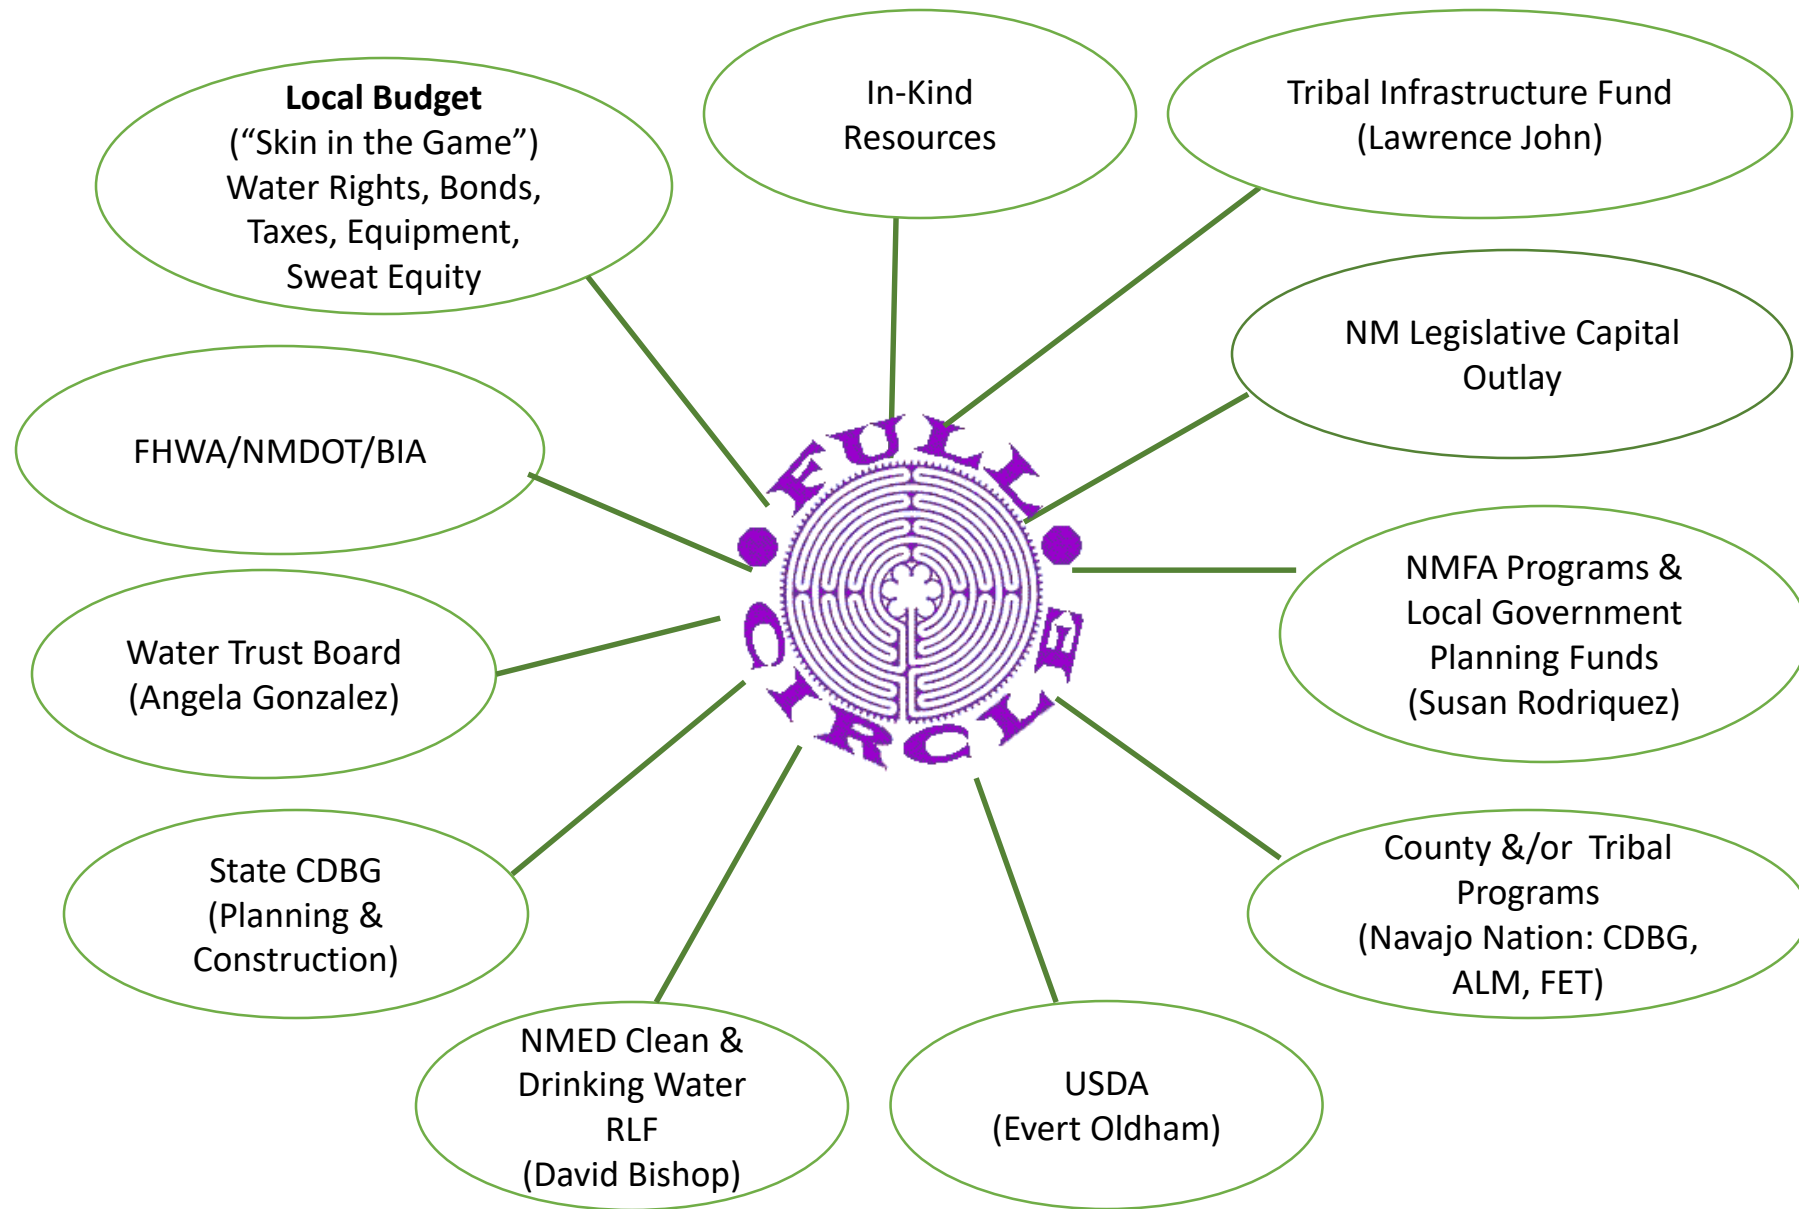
Local Budget
("Skin in the Game")
Water Rights, Bonds, Taxes, Equipment, Sweat Equity

In-Kind Resources

Tribal Infrastructure Fund
(Lawrence John)

NM Legislative Capital Outlay

FHWA/NMDOT/BIA

FULL CIRCLE

NMFA Programs & Local Government Planning Funds
(Susan Rodriquez)

Water Trust Board
(Angela Gonzalez)

State CDBG
(Planning & Construction)

County &/or Tribal Programs
(Navajo Nation: CDBG, ALM, FET)

NMED Clean & Drinking Water RLF
(David Bishop)

USDA
(Evert Oldham)